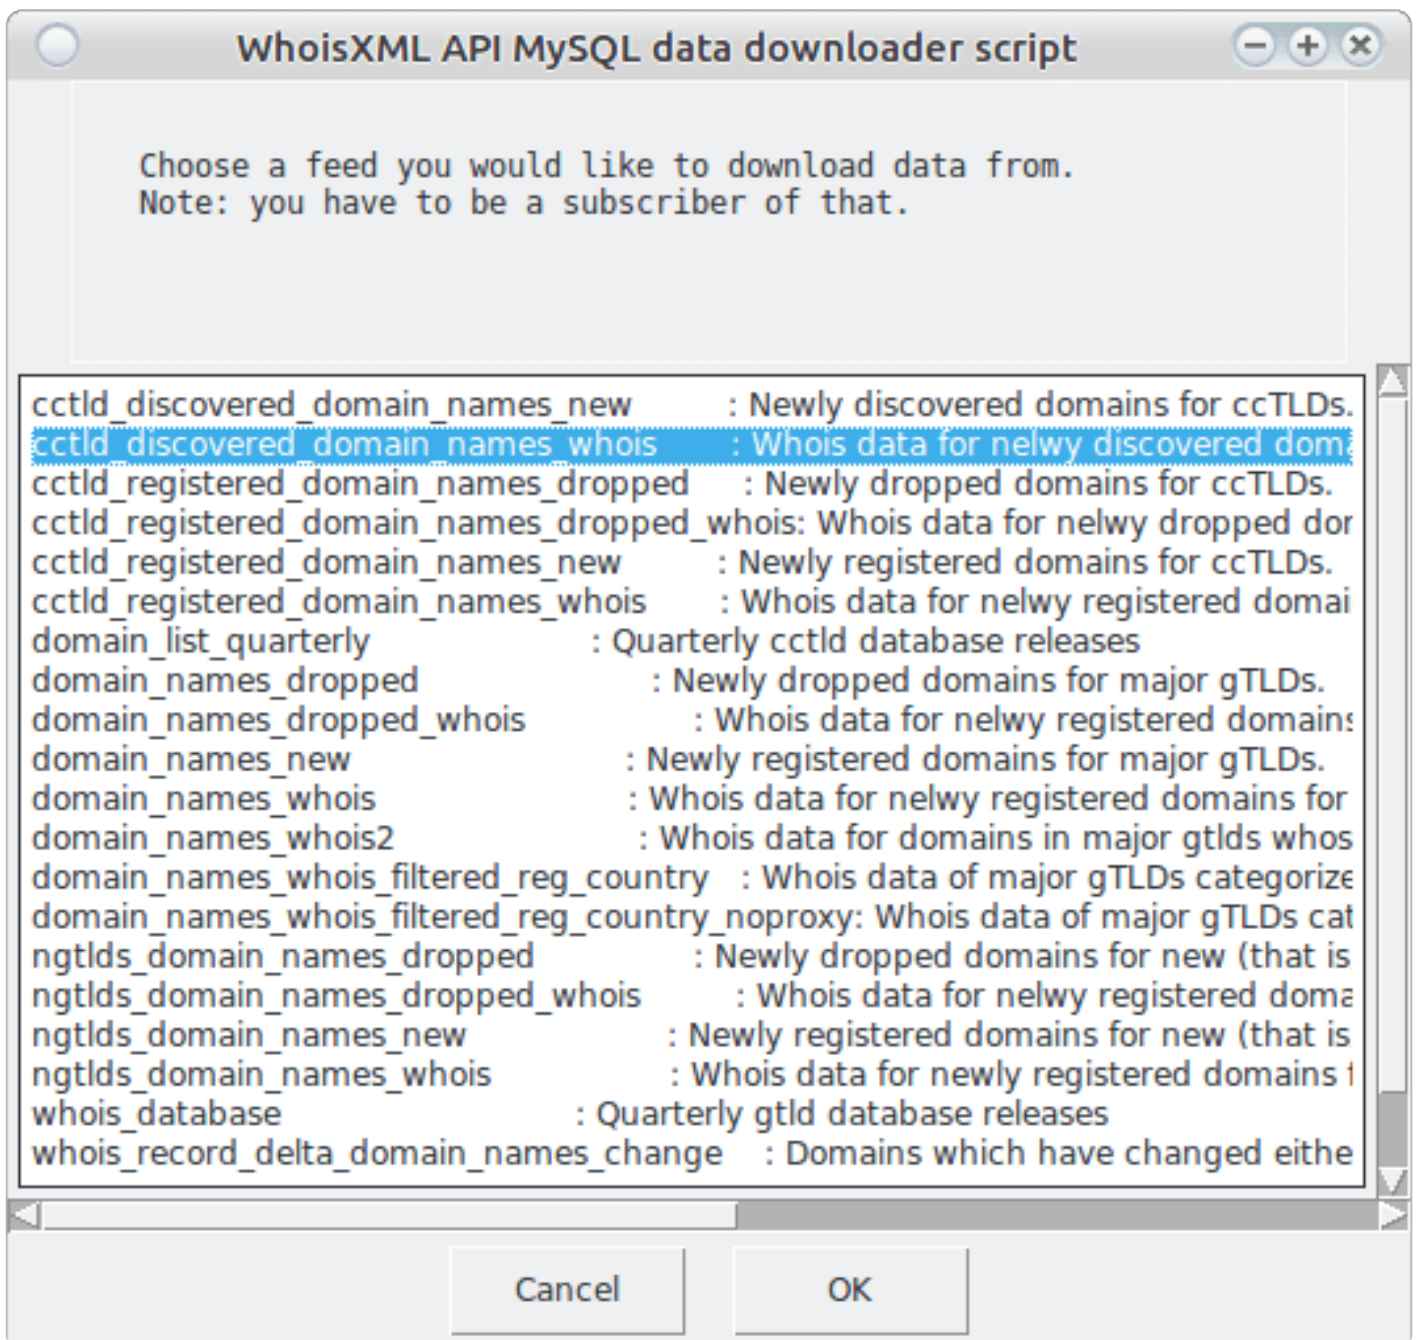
WhoisXML API MySQL data downloader script

Choose a feed you would like to download data from.
Note: you have to be a subscriber of that.

cctld_discovered_domain_names_new : Newly discovered domains for ccTLDs.
cctld_discovered_domain_names_whois : Whois data for nelwy discovered doma
cctld_registered_domain_names_dropped : Newly dropped domains for ccTLDs.
cctld_registered_domain_names_dropped_whois: Whois data for nelwy dropped dor
cctld_registered_domain_names_new : Newly registered domains for ccTLDs.
cctld_registered_domain_names_whois : Whois data for nelwy registered domai
domain_list_quarterly : Quarterly cctld database releases
domain_names_dropped : Newly dropped domains for major gTLDs.
domain_names_dropped_whois : Whois data for nelwy registered domains
domain_names_new : Newly registered domains for major gTLDs.
domain_names_whois : Whois data for nelwy registered domains for
domain_names_whois2 : Whois data for domains in major gtlds whos
domain_names_whois_filtered_reg_country : Whois data of major gTLDs categorize
domain_names_whois_filtered_reg_country_noproxy: Whois data of major gTLDs cat
ngtlds_domain_names_dropped : Newly dropped domains for new (that is
ngtlds_domain_names_dropped_whois : Whois data for nelwy registered doma
ngtlds_domain_names_new : Newly registered domains for new (that is
ngtlds_domain_names_whois : Whois data for newly registered domains
whois_database : Quarterly gtld database releases
whois_record_delta_domain_names_change : Domains which have changed eithe

Cancel
OK